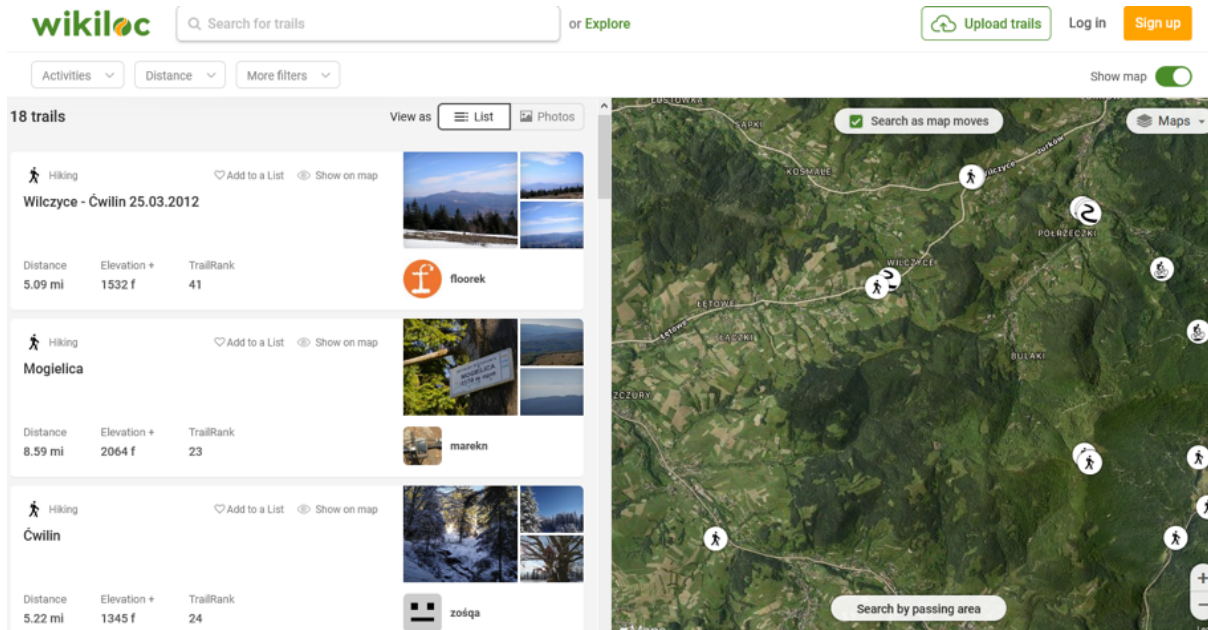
wikiloc

Search for trails

or Explore

Upload trails

Log in

Sign up

Activities

Distance

More filters

Show map

18 trails

View as

List

Photos

Hiking

Add to a List

Show on map

Wilczyce - Ćwilin 25.03.2012

Distance
5.09 mi

Elevation +
1532 f

TrailRank
41

floorek

Hiking

Add to a List

Show on map

Mogielica

Distance
8.59 mi

Elevation +
2064 f

TrailRank
23

marekn

Hiking

Add to a List

Show on map

Ćwilin

Distance
5.22 mi

Elevation +
1345 f

TrailRank
24

zośqa

Search as map moves

Maps

ŁAPKI

KOSMALE

WILCZYCE

POŁRZECZKI

ŁETOWE

ŁASKI

BULAKI

ZCZURY

Search by passing area